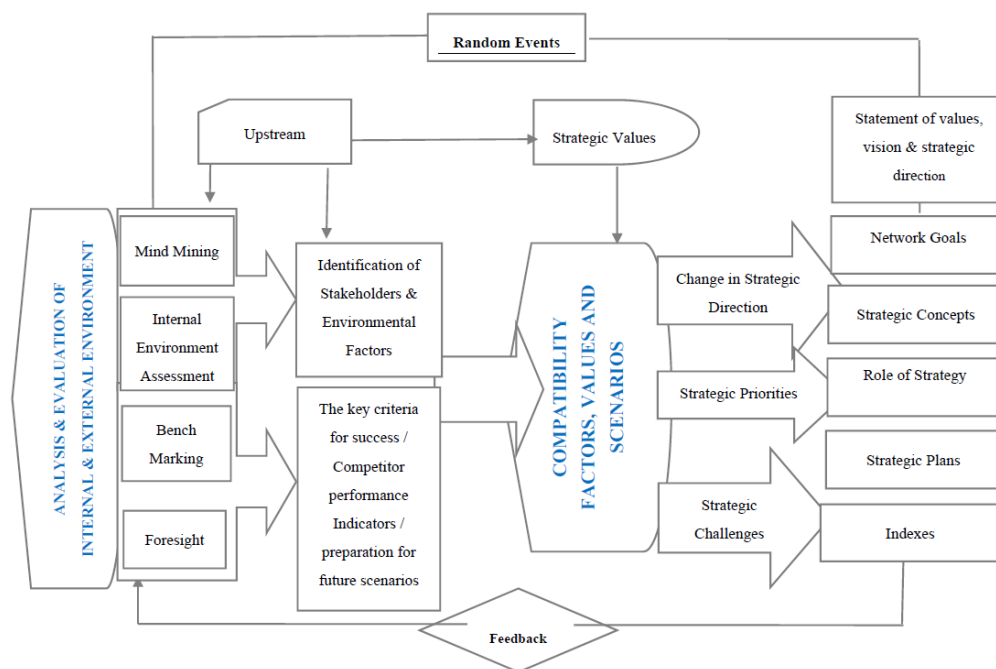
Random Events

Upstream

Strategic Values

Statement of values, vision & strategic direction

ANALYSIS & EVALUATION OF INTERNAL & EXTERNAL ENVIRONMENT

Mind Mining

Internal Environment Assessment

Bench Marking

Foresight

Identification of Stakeholders & Environmental Factors

The key criteria for success / Competitor performance Indicators / preparation for future scenarios

COMPATIBILITY FACTORS, VALUES AND SCENARIOS

Change in Strategic Direction

Strategic Priorities

Strategic Challenges

Network Goals

Strategic Concepts

Role of Strategy

Strategic Plans

Indexes

Feedback